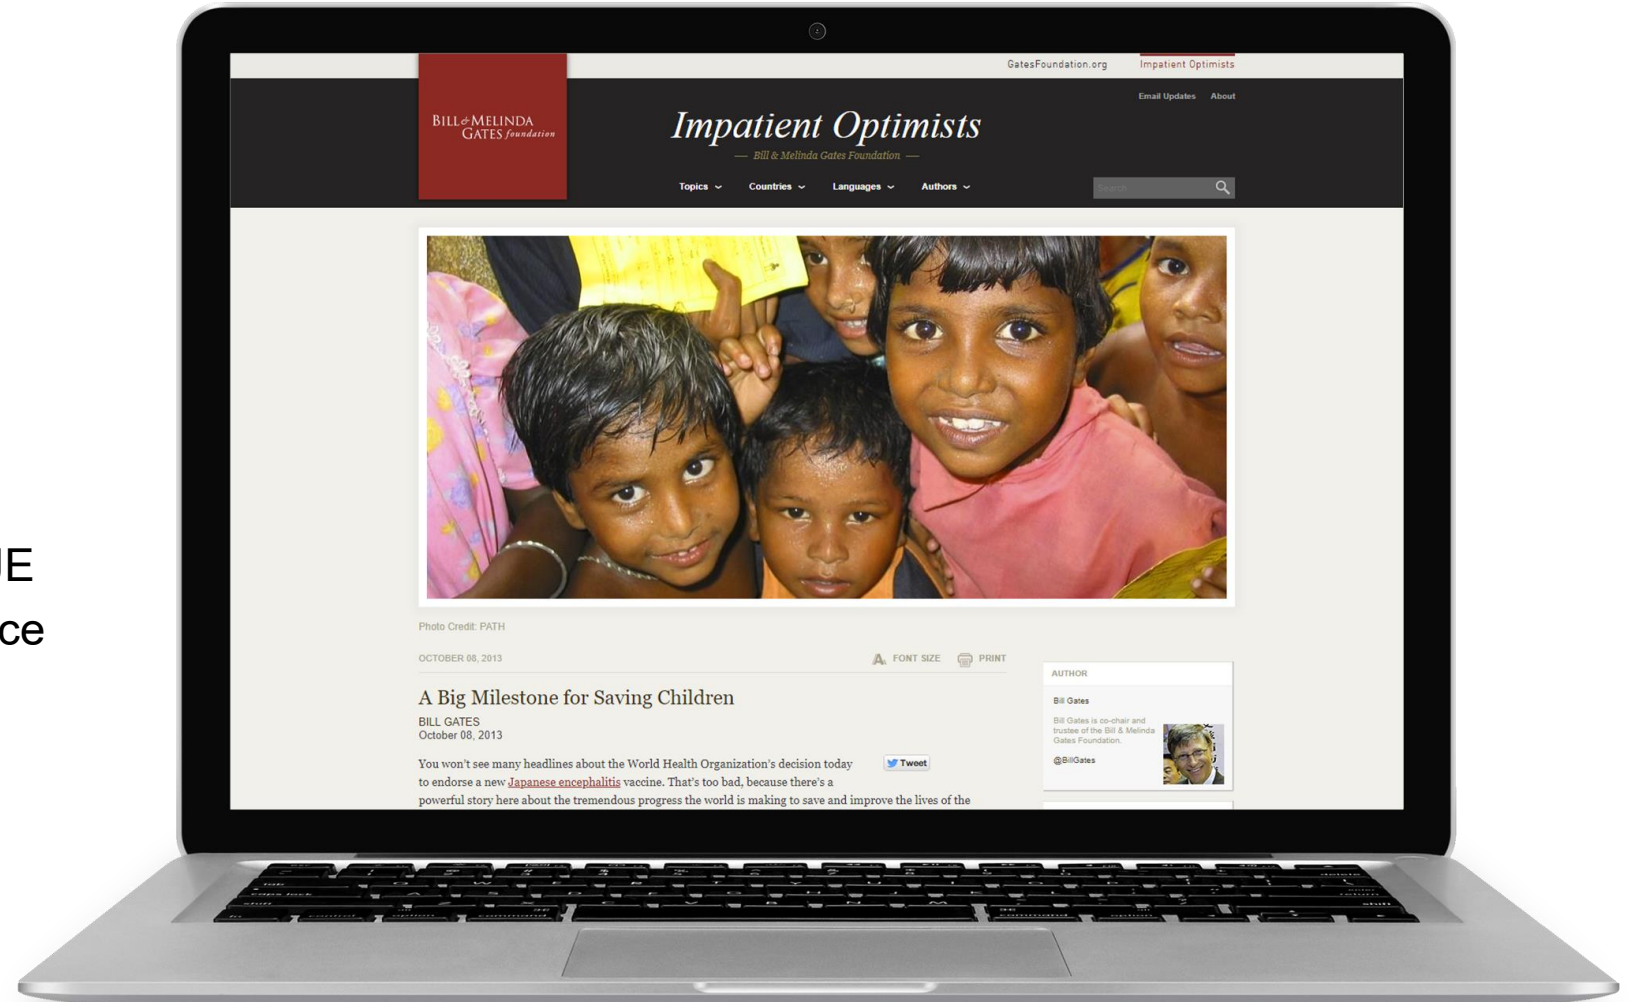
JE
ce

GatesFoundation.org Impatient Optimists

Email Updates About

BILL & MELINDA GATES foundation

Impatient Optimists

— Bill & Melinda Gates Foundation —

Topics Countries Languages Authors

Search

Photo Credit: PATH

OCTOBER 08, 2013

FONT SIZE PRINT

A Big Milestone for Saving Children

BILL GATES
October 08, 2013

Tweet

You won't see many headlines about the World Health Organization's decision today to endorse a new Japanese encephalitis vaccine. That's too bad, because there's a powerful story here about the tremendous progress the world is making to save and improve the lives of the

AUTHOR

Bill Gates

Bill Gates is co-chair and trustee of the Bill & Melinda Gates Foundation.

@BillGates